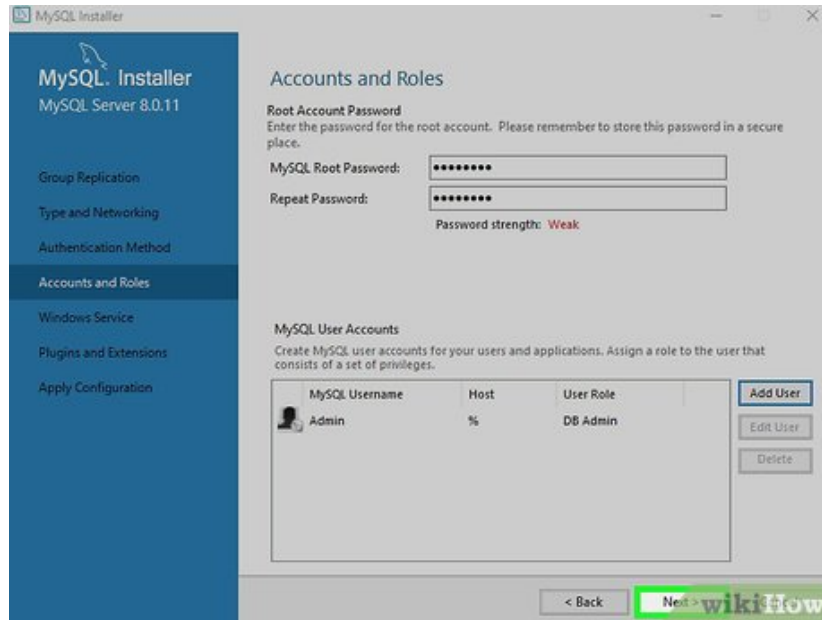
MySQL Installer

MySQL. Installer
MySQL Server 8.0.11

Group Replication
Type and Networking
Authentication Method
Accounts and Roles
Windows Service
Plugins and Extensions
Apply Configuration

Accounts and Roles

Root Account Password
Enter the password for the root account. Please remember to store this password in a secure place.

MySQL Root Password: •••••••••
Repeat Password: •••••••••
Password strength: Weak

MySQL User Accounts
Create MySQL user accounts for your users and applications. Assign a role to the user that consists of a set of privileges.

| MySQL Username | Host | User Role |
|---|---|---|
| Admin | % | DB Admin |

Add User
Edit User
Delete

< Back
Next >
wikiHow